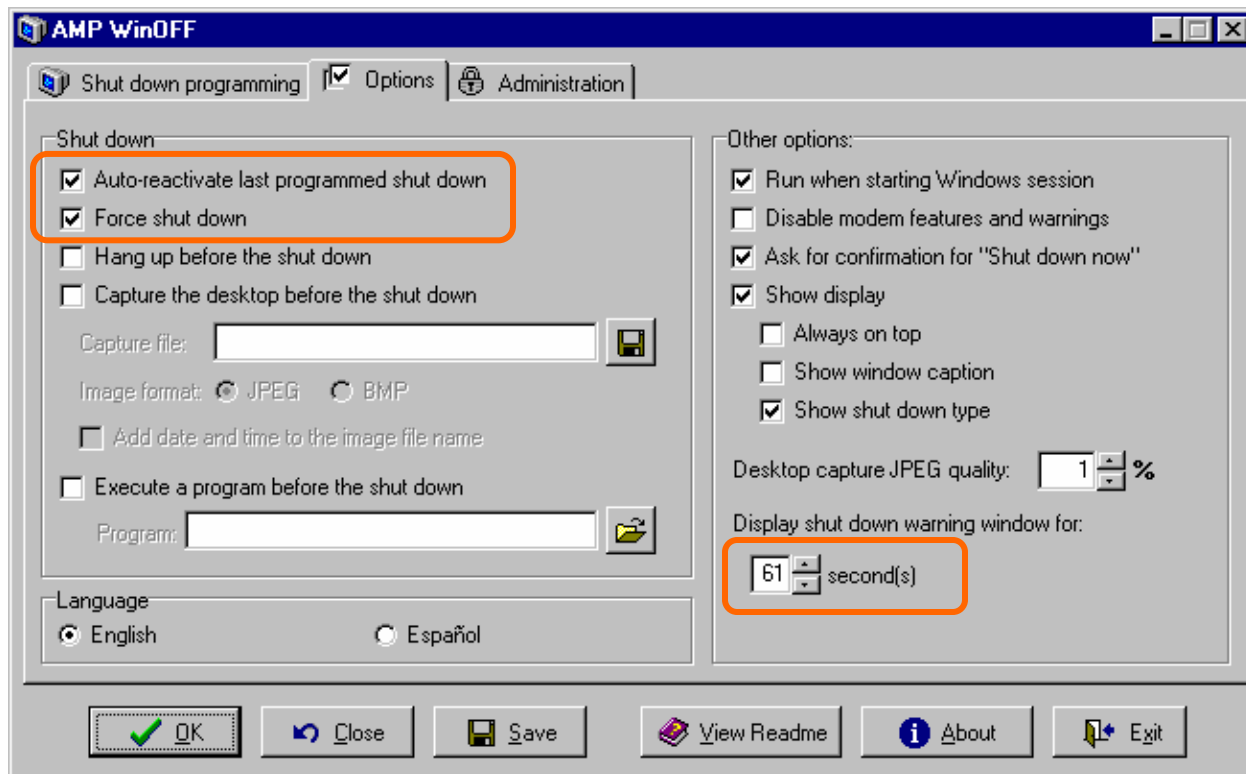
AMP WinOFF

Shut down programming
Options
Administration

Shut down
Auto-reactivate last programmed shut down
Force shut down
Hang up before the shut down
Capture the desktop before the shut down
Capture file:
Image format: JPEG BMP
Add date and time to the image file name
Execute a program before the shut down
Program:

Language
English
Español

Other options:
Run when starting Windows session
Disable modem features and warnings
Ask for confirmation for "Shut down now"
Show display
Always on top
Show window caption
Show shut down type
Desktop capture JPEG quality: 1 %
Display shut down warning window for:
61 second(s)

OK
Close
Save
View Readme
About
Exit